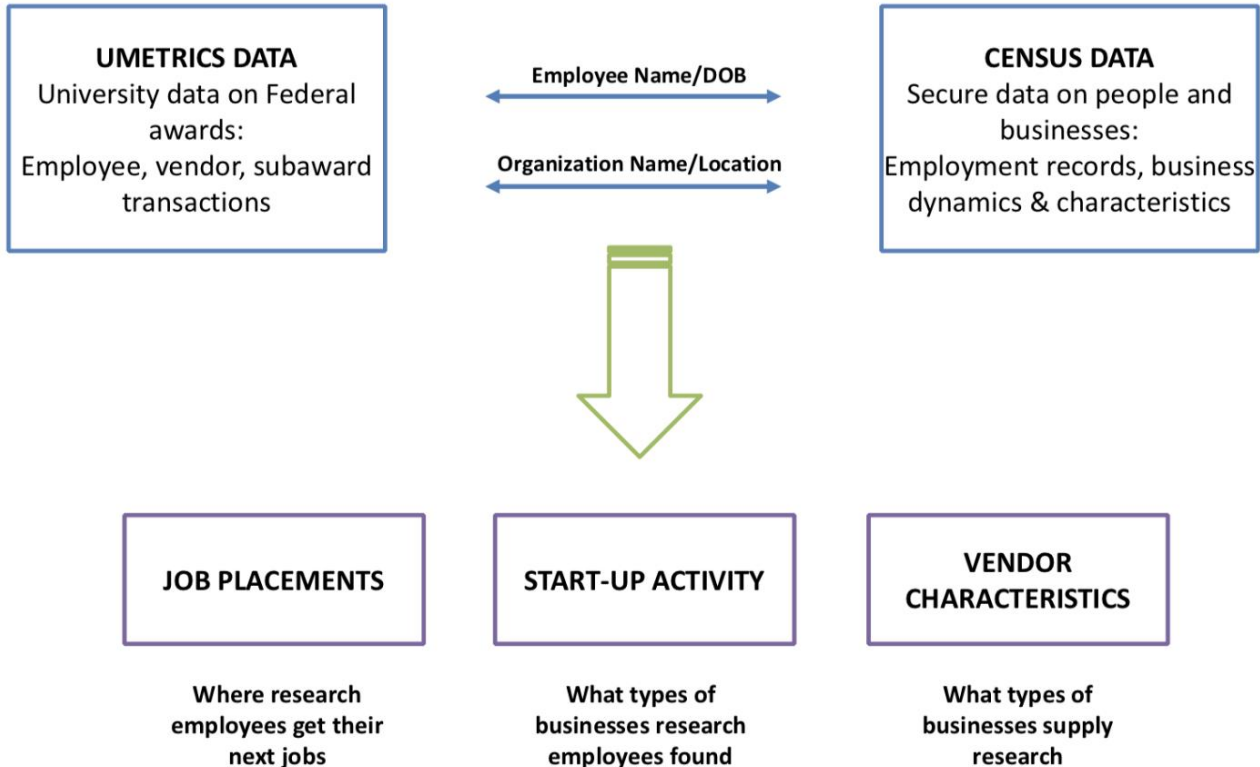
UMETRICS DATA
University data on Federal awards:
Employee, vendor, subaward transactions

Employee Name/DOB

Organization Name/Location

CENSUS DATA
Secure data on people and businesses:
Employment records, business dynamics & characteristics

JOB PLACEMENTS

Where research employees get their next jobs

START-UP ACTIVITY

What types of businesses research employees found

VENDOR CHARACTERISTICS

What types of businesses supply research